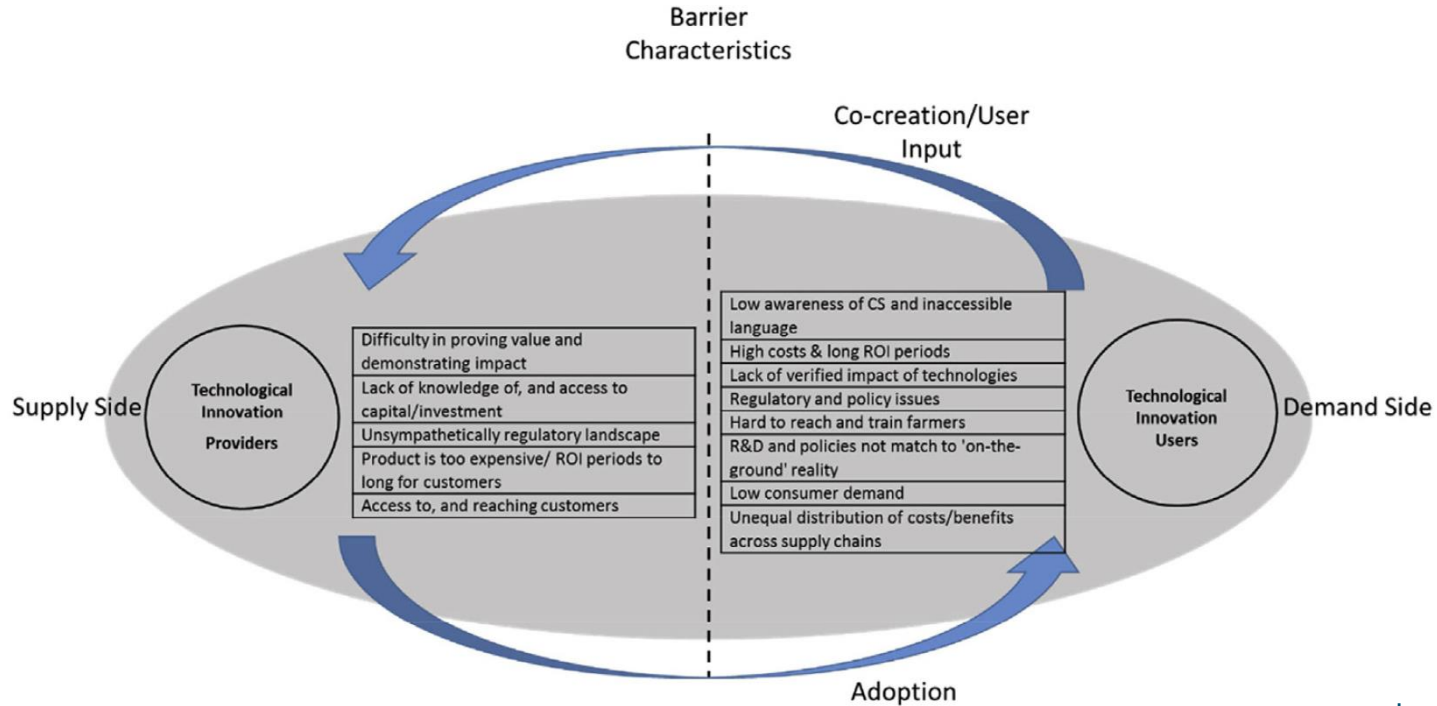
Barrier Characteristics

Co-creation/User Input

Supply Side

Technological Innovation Providers

| Difficulty in proving value and demonstrating impact |
|---|
| Lack of knowledge of, and access to capital/investment |
| Unsympathetically regulatory landscape |
| Product is too expensive/ ROI periods to long for customers |
| Access to, and reaching customers |

| Low awareness of CS and inaccessible language |
|---|
| High costs & long ROI periods |
| Lack of verified impact of technologies |
| Regulatory and policy issues |
| Hard to reach and train farmers |
| R&D and policies not match to 'on-the-ground' reality |
| Low consumer demand |
| Unequal distribution of costs/benefits across supply chains |

Technological Innovation Users

Demand Side

Adoption